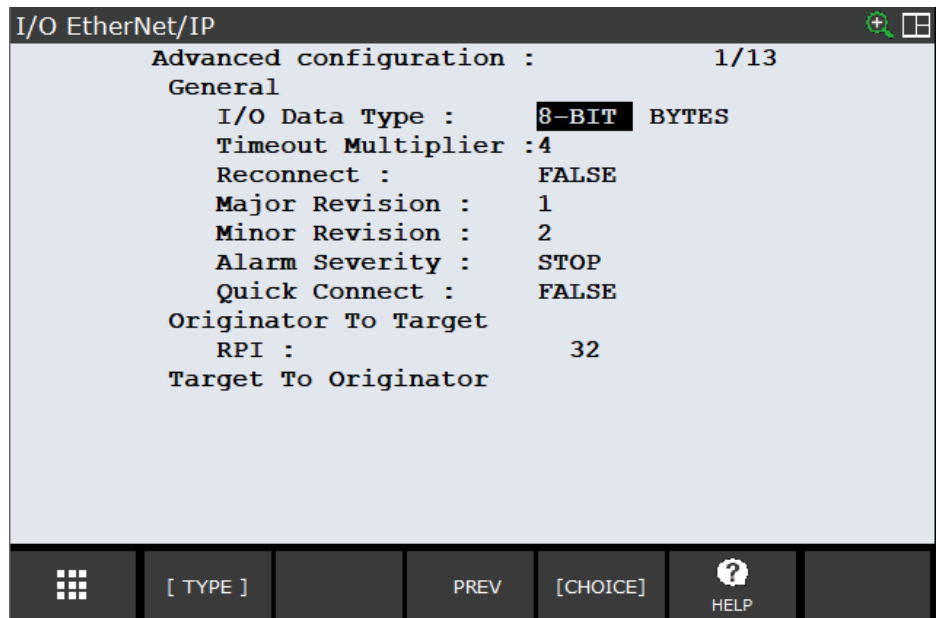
I/O EtherNet/IP

Advanced configuration : 1/13

General

I/O Data Type : 8-BIT BYTES

Timeout Multiplier :4

Reconnect : FALSE

Major Revision : 1

Minor Revision : 2

Alarm Severity : STOP

Quick Connect : FALSE

Originator To Target

RPI : 32

Target To Originator

[ TYPE ]

PREV

[CHOICE]

HELP